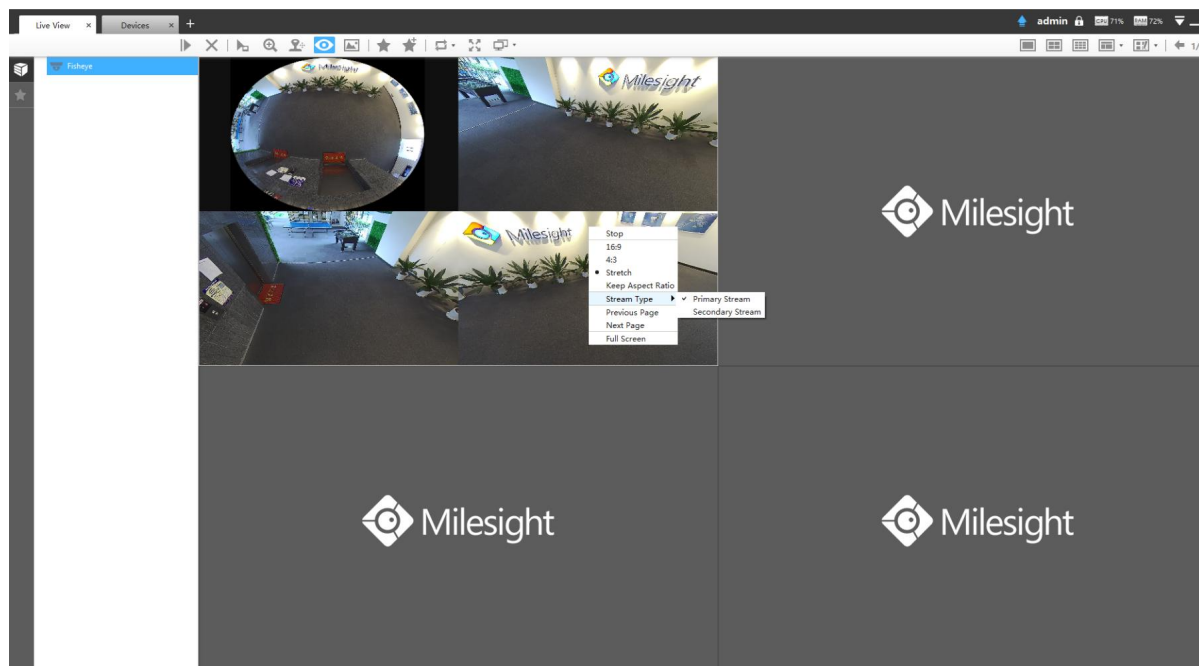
Live View ×
Devices ×
+

admin CPU 71% RAM 72%

Fisheye

Milesight

Milesight

Stop
16:9
4:3
• Stretch
Keep Aspect Ratio
Stream Type
Previous Page
Next Page
Full Screen

✓ Primary Stream
Secondary Stream

Milesight

Milesight

Milesight